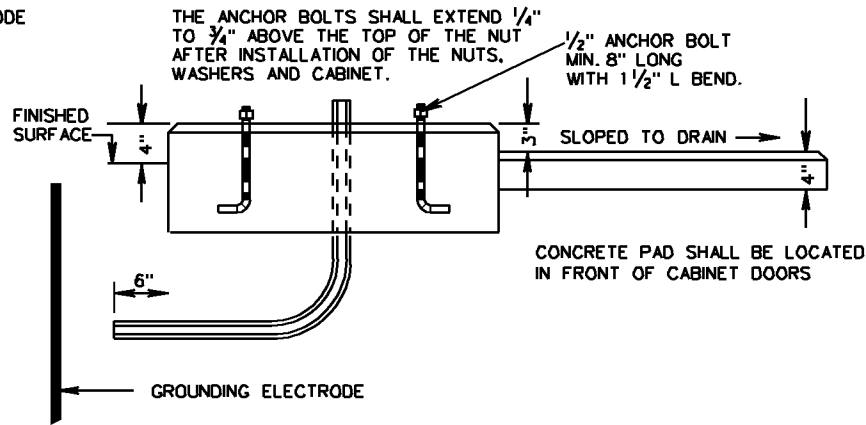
ODE

THE ANCHOR BOLTS SHALL EXTEND $\frac{1}{4}$" TO $\frac{3}{4}$" ABOVE THE TOP OF THE NUT AFTER INSTALLATION OF THE NUTS, WASHERS AND CABINET.

$\frac{1}{2}$" ANCHOR BOLT MIN. 8" LONG WITH 1$\frac{1}{2}$" L BEND.

FINISHED SURFACE

4"

3"

SLOPED TO DRAIN

4"

CONCRETE PAD SHALL BE LOCATED IN FRONT OF CABINET DOORS

6"

GROUNDING ELECTRODE